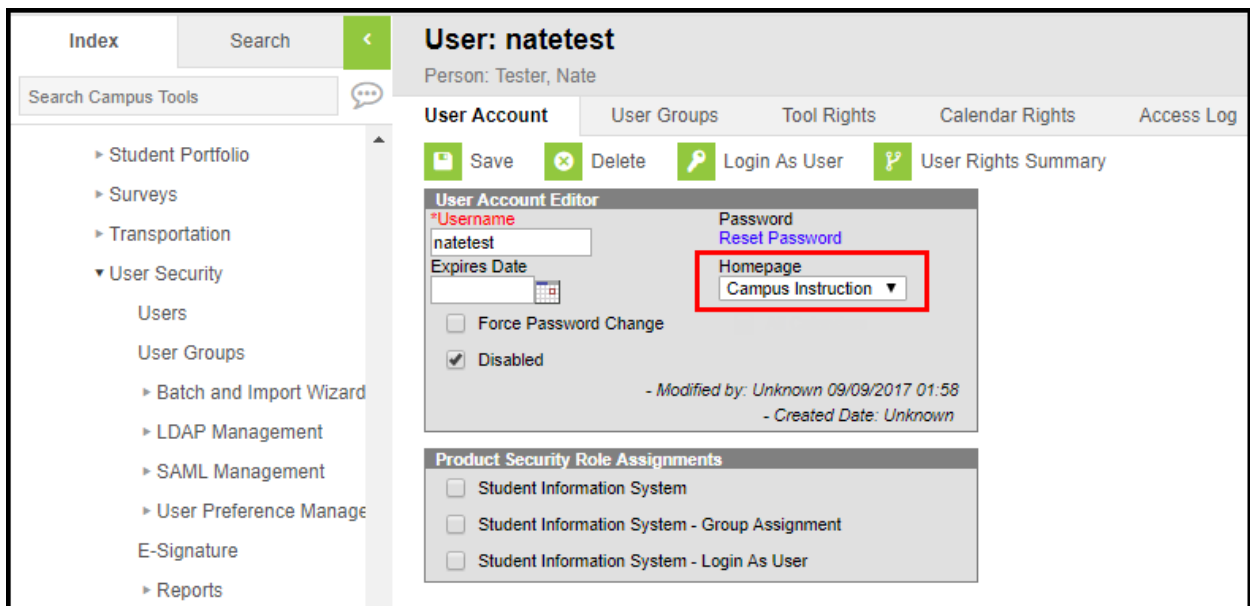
Index
Search
Search Campus Tools
▸ Student Portfolio
▸ Surveys
▸ Transportation
▾ User Security
Users
User Groups
▸ Batch and Import Wizard
▸ LDAP Management
▸ SAML Management
▸ User Preference Manage
E-Signature
▸ Reports

User: natetest
Person: Tester, Nate

User Account
User Groups
Tool Rights
Calendar Rights
Access Log

Save
Delete
Login As User
User Rights Summary

User Account Editor
*Username
natetest
Expires Date
Password
Reset Password
Homepage
Campus Instruction ▼
Force Password Change
Disabled
- Modified by: Unknown 09/09/2017 01:58
- Created Date: Unknown

Product Security Role Assignments
Student Information System
Student Information System - Group Assignment
Student Information System - Login As User